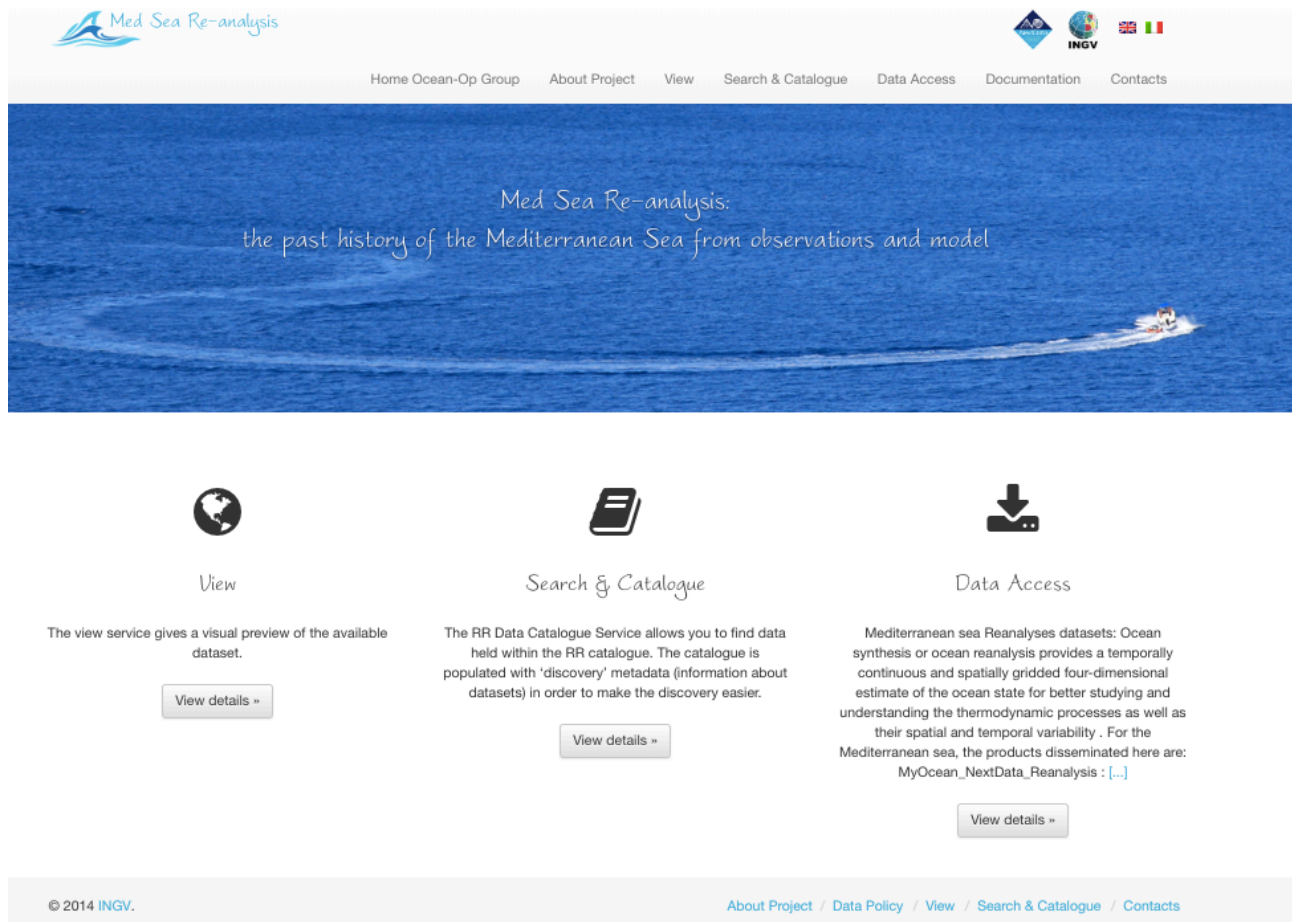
Med Sea Re-analysis

INGV

Home Ocean-Op Group About Project View Search & Catalogue Data Access Documentation Contacts

Med Sea Re-analysis:
the past history of the Mediterranean Sea from observations and model

View

The view service gives a visual preview of the available dataset.

View details »

Search & Catalogue

The RR Data Catalogue Service allows you to find data held within the RR catalogue. The catalogue is populated with 'discovery' metadata (information about datasets) in order to make the discovery easier.

View details »

Data Access

Mediterranean sea Reanalyses datasets: Ocean synthesis or ocean reanalysis provides a temporally continuous and spatially gridded four-dimensional estimate of the ocean state for better studying and understanding the thermodynamic processes as well as their spatial and temporal variability . For the Mediterranean sea, the products disseminated here are: MyOcean_NextData_Reanalysis : [...]

View details »

© 2014 INGV.

About Project / Data Policy / View / Search & Catalogue / Contacts